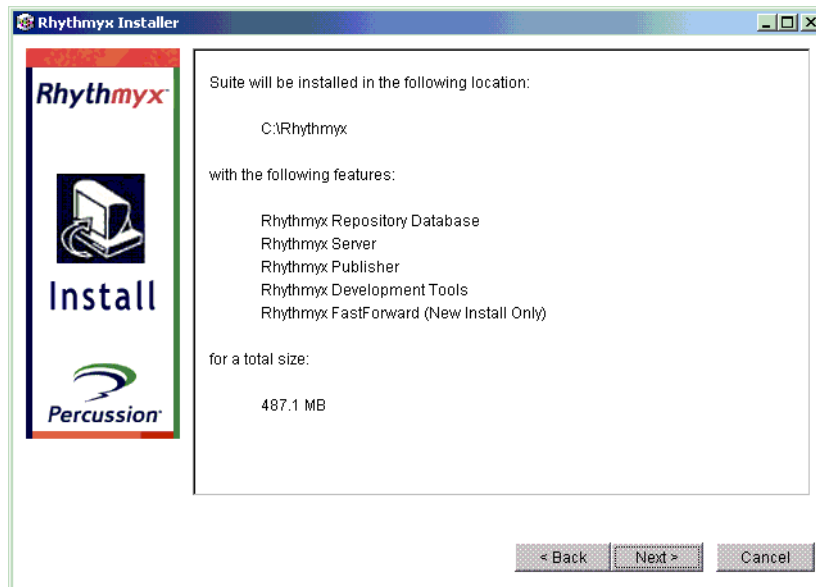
Rhythmyx Installer

Rhythmyx

Install

Percussion

Suite will be installed in the following location:

C:\Rhythmyx

with the following features:

Rhythmyx Repository Database
Rhythmyx Server
Rhythmyx Publisher
Rhythmyx Development Tools
Rhythmyx FastForward (New Install Only)

for a total size:

487.1 MB

< Back Next > Cancel